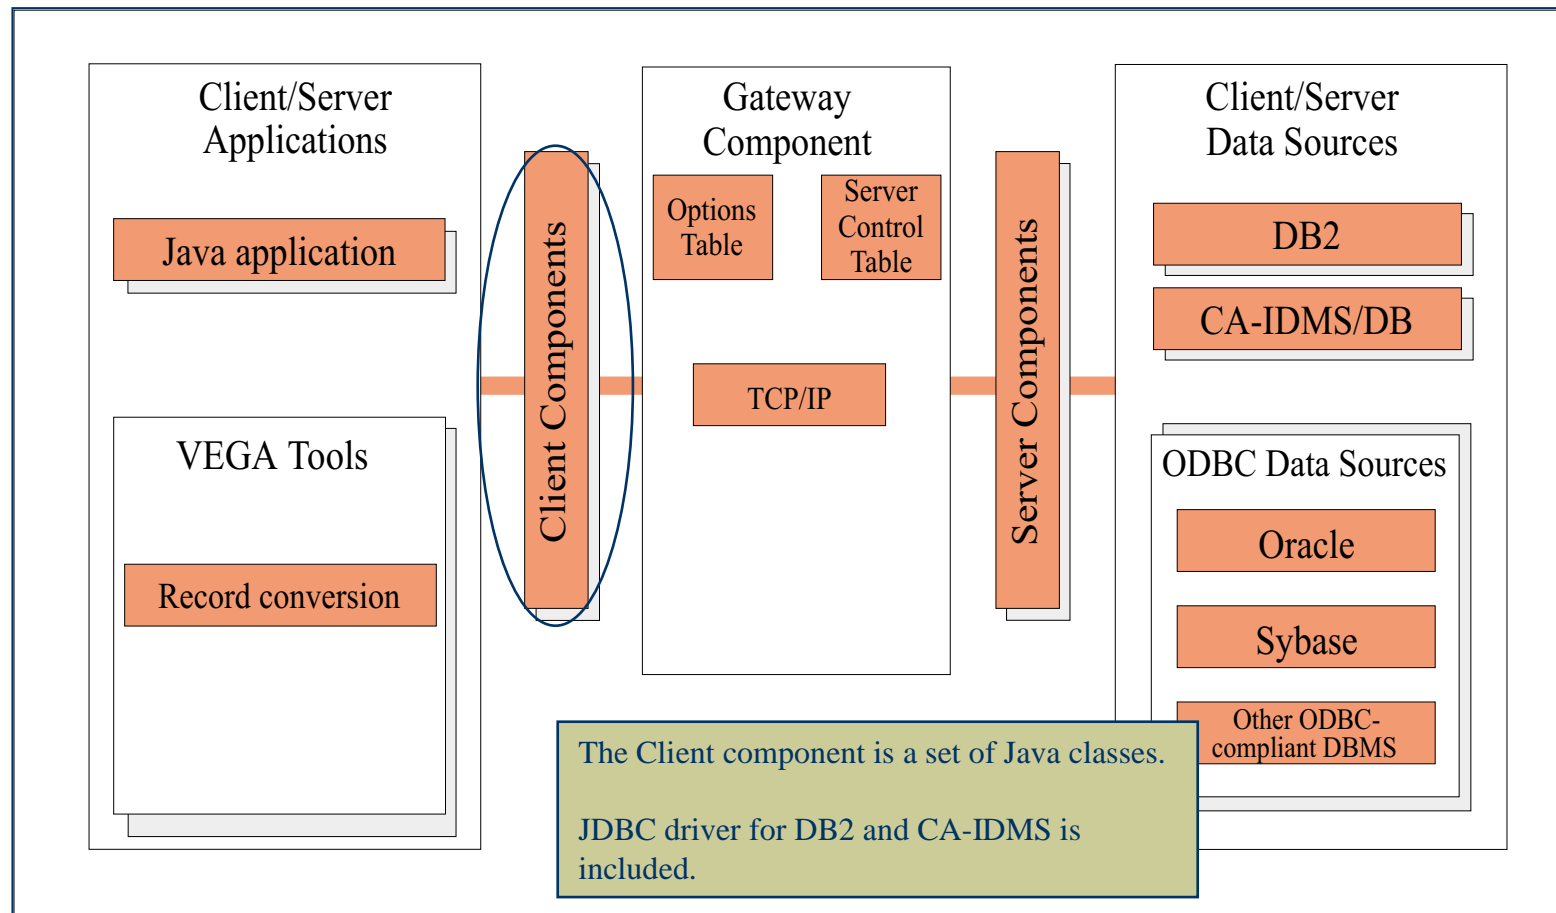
Client/Server Applications

Java application

VEGA Tools

Record conversion

Client Components

Gateway Component

Options Table

Server Control Table

TCP/IP

Server Components

Client/Server Data Sources

DB2

CA-IDMS/DB

ODBC Data Sources

Oracle

Sybase

Other ODBC-compliant DBMS

The Client component is a set of Java classes.

JDBC driver for DB2 and CA-IDMS is included.